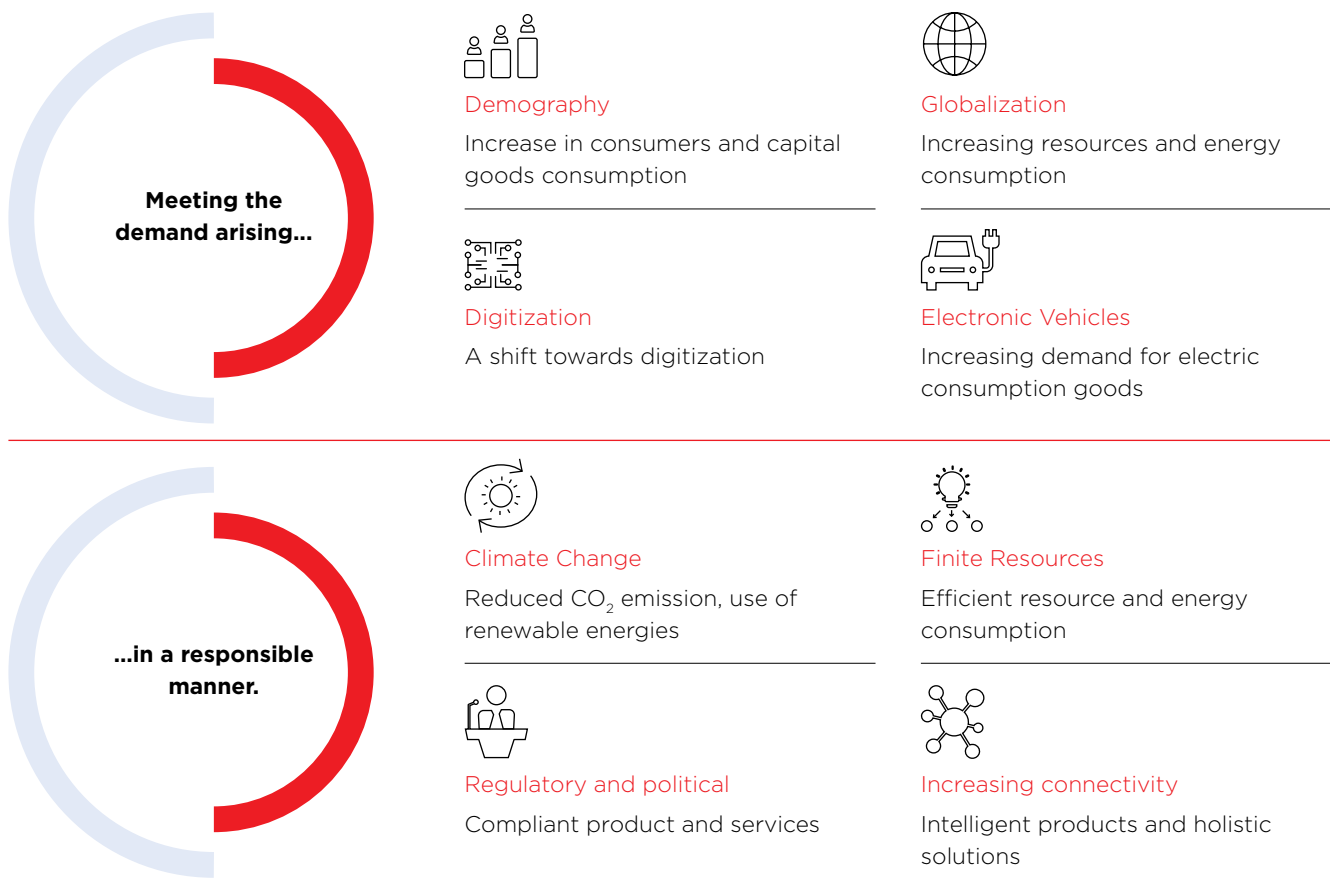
Meeting the demand arising...

Demography

Increase in consumers and capital goods consumption

Globalization

Increasing resources and energy consumption

Digitization

A shift towards digitization

Electronic Vehicles

Increasing demand for electric consumption goods

...in a responsible manner.

Climate Change

Reduced $CO_2$ emission, use of renewable energies

Finite Resources

Efficient resource and energy consumption

Regulatory and political

Compliant product and services

Increasing connectivity

Intelligent products and holistic solutions